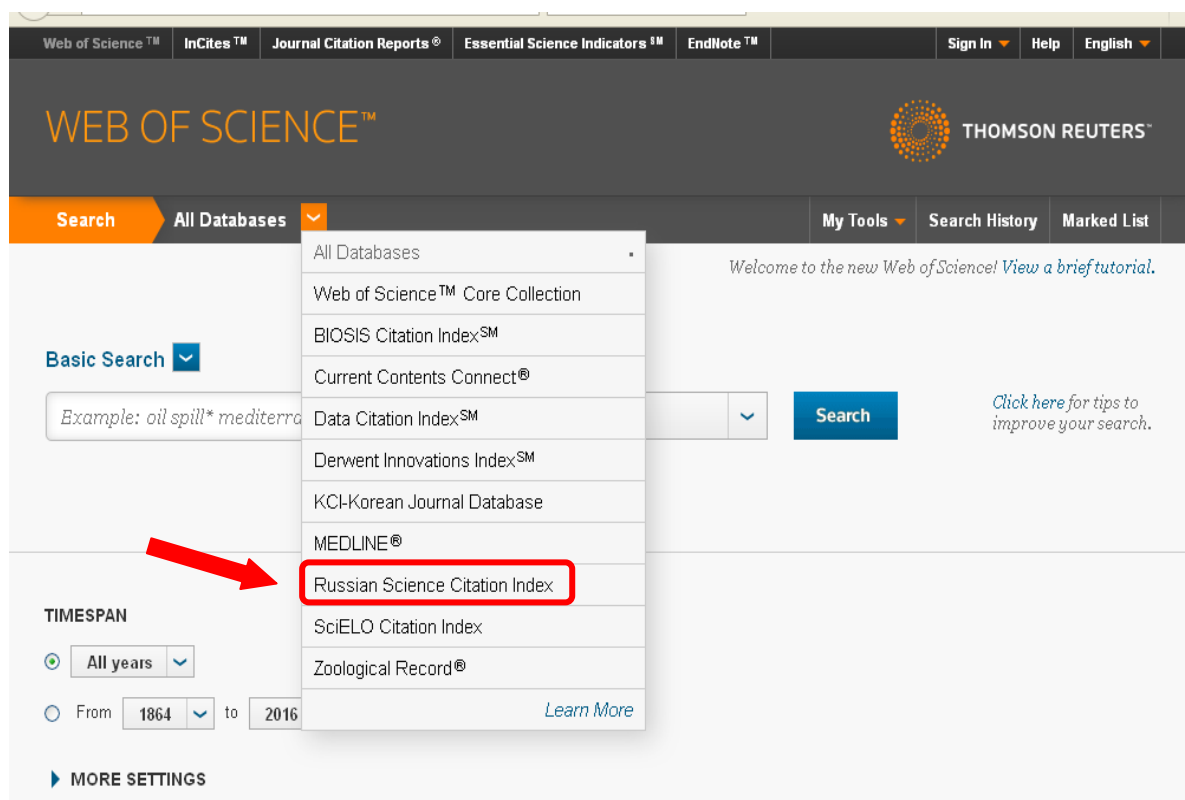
Web of Science ™ | InCites ™ | Journal Citation Reports ® | Essential Science Indicators SM | EndNote ™

Sign In | Help | English

WEB OF SCIENCE™

THOMSON REUTERS™

Search | All Databases

My Tools | Search History | Marked List

All Databases
Web of Science™ Core Collection
BIOSIS Citation Index$^{SM}$
Current Contents Connect®
Data Citation Index$^{SM}$
Derwent Innovations Index$^{SM}$
KCI-Korean Journal Database
MEDLINE®
Russian Science Citation Index
SciELO Citation Index
Zoological Record®
Learn More

Welcome to the new Web of Science! View a brief tutorial.

Basic Search

Example: oil spill* mediterra

Search

Click here for tips to improve your search.

TIMESPAN

All years

From 1864 to 2016

MORE SETTINGS